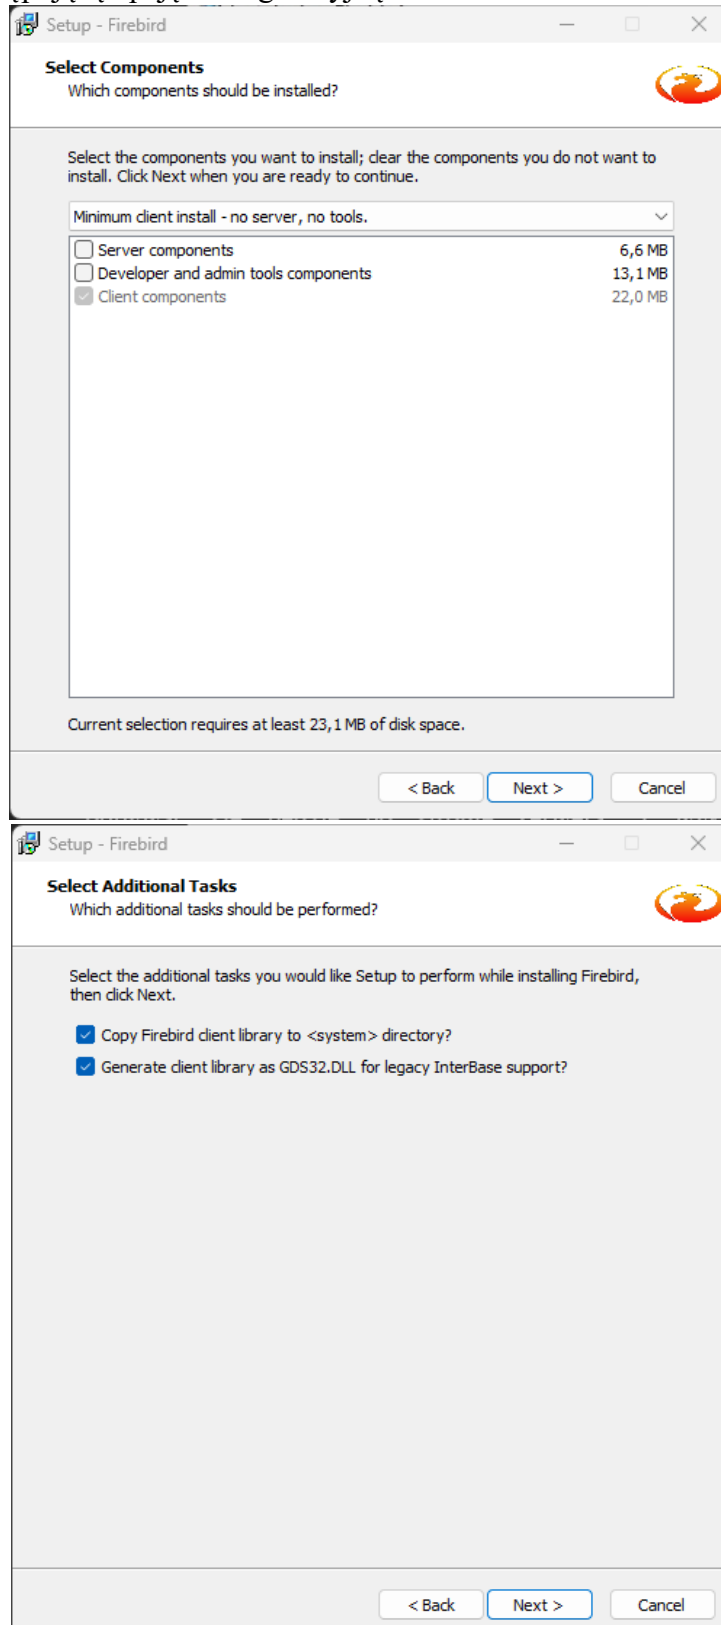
Setup - Firebird

Select Components
Which components should be installed?

Select the components you want to install; clear the components you do not want to install. Click Next when you are ready to continue.

Minimum client install - no server, no tools.

Server components 6,6 MB
Developer and admin tools components 13,1 MB
Client components 22,0 MB

Current selection requires at least 23,1 MB of disk space.

< Back Next > Cancel

Setup - Firebird

Select Additional Tasks
Which additional tasks should be performed?

Select the additional tasks you would like Setup to perform while installing Firebird, then click Next.

Copy Firebird client library to <system> directory?
Generate client library as GDS32.DLL for legacy InterBase support?

< Back Next > Cancel